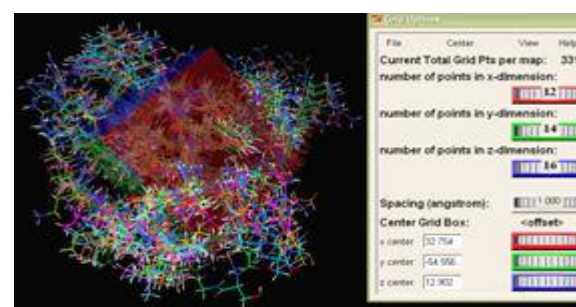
Grid Options

File Center View Help

Current Total Grid Pts per map: 33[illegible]

number of points in x-dimension:

12

number of points in y-dimension:

14

number of points in z-dimension:

16

Spacing (angstrom): 1.000

Center Grid Box: <offset>

x center: 32.754

y center: -54.956

z center: 12.902